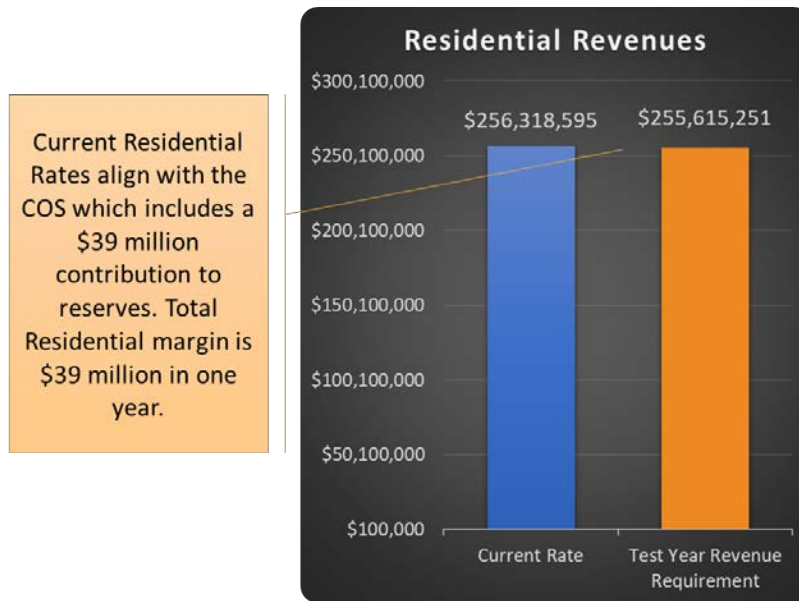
Current Residential Rates align with the COS which includes a \$39 million contribution to reserves. Total Residential margin is \$39 million in one year.

Residential Revenues

\$300,100,000
\$250,100,000
\$200,100,000
\$150,100,000
\$100,100,000
\$50,100,000
\$100,000

\$256,318,595
\$255,615,251

Current Rate
Test Year Revenue Requirement